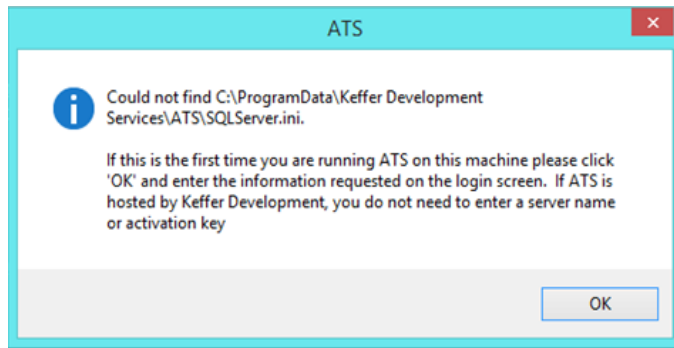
ATS

Could not find C:\ProgramData\Keffer Development Services\ATS\SQLServer.ini.

If this is the first time you are running ATS on this machine please click 'OK' and enter the information requested on the login screen. If ATS is hosted by Keffer Development, you do not need to enter a server name or activation key

OK